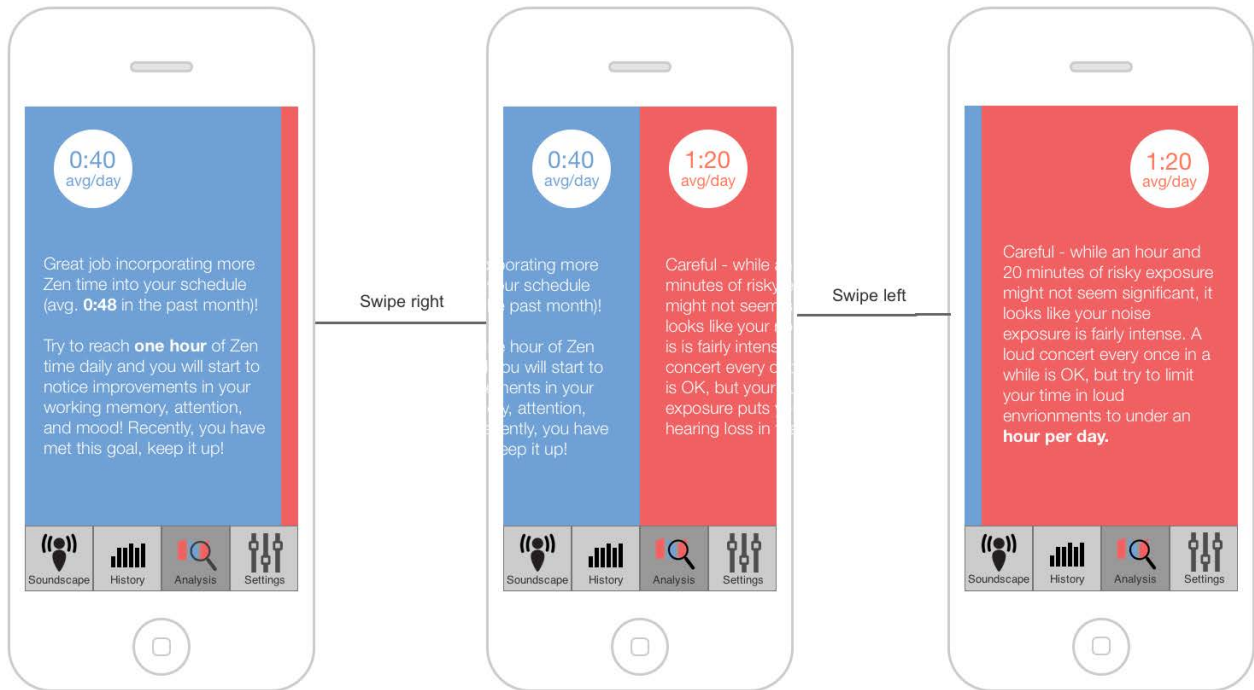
0:40
avg/day

Great job incorporating more Zen time into your schedule (avg. **0:48** in the past month)!

Try to reach **one hour** of Zen time daily and you will start to notice improvements in your working memory, attention, and mood! Recently, you have met this goal, keep it up!

Soundscape History Analysis Settings

Swipe right

0:40
avg/day

porating more ur schedule past month)!

hour of Zen u will start to ments in your , attention, ently, you have ep it up!

1:20
avg/day

Careful - while a minutes of risky might not seem looks like your is is fairly intens concert every o is OK, but your exposure puts y hearing loss in

Soundscape History Analysis Settings

Swipe left

1:20
avg/day

Careful - while an hour and 20 minutes of risky exposure might not seem significant, it looks like your noise exposure is fairly intense. A loud concert every once in a while is OK, but try to limit your time in loud envrionments to under an **hour per day.**

Soundscape History Analysis Settings